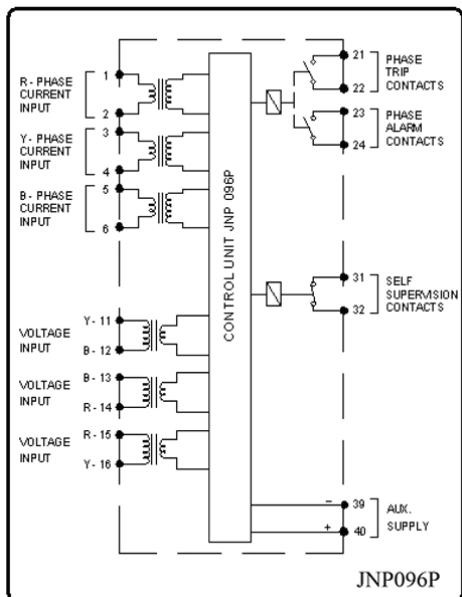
R - PHASE CURRENT INPUT
1
2
Y - PHASE CURRENT INPUT
3
4
B - PHASE CURRENT INPUT
5
6
VOLTAGE INPUT
Y - 11
B - 12
VOLTAGE INPUT
B - 13
R - 14
VOLTAGE INPUT
R - 15
Y - 16
CONTROL UNIT JNP 096P
21
22
PHASE TRIP CONTACTS
23
24
PHASE ALARM CONTACTS
31
32
SELF SUPERVISION CONTACTS
-
+
39
40
AUX. SUPPLY
JNP096P